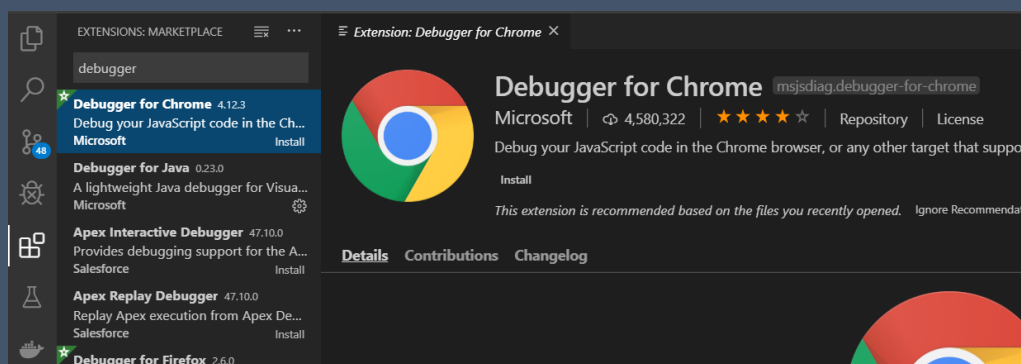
EXTENSIONS: MARKETPLACE

debugger

Debugger for Chrome 4.12.3
Debug your JavaScript code in the Ch...
Microsoft Install

Debugger for Java 0.23.0
A lightweight Java debugger for Visua...
Microsoft

Apex Interactive Debugger 47.10.0
Provides debugging support for the A...
Salesforce Install

Apex Replay Debugger 47.10.0
Replay Apex execution from Apex De...
Salesforce Install

Debugger for Firefox 2.6.0

48

Extension: Debugger for Chrome ×

Debugger for Chrome msjsdiag.debugger-for-chrome
Microsoft | 4,580,322 | ★★★★☆ | Repository | License
Debug your JavaScript code in the Chrome browser, or any other target that suppo

Install

This extension is recommended based on the files you recently opened. Ignore Recommenda

Details Contributions Changelog